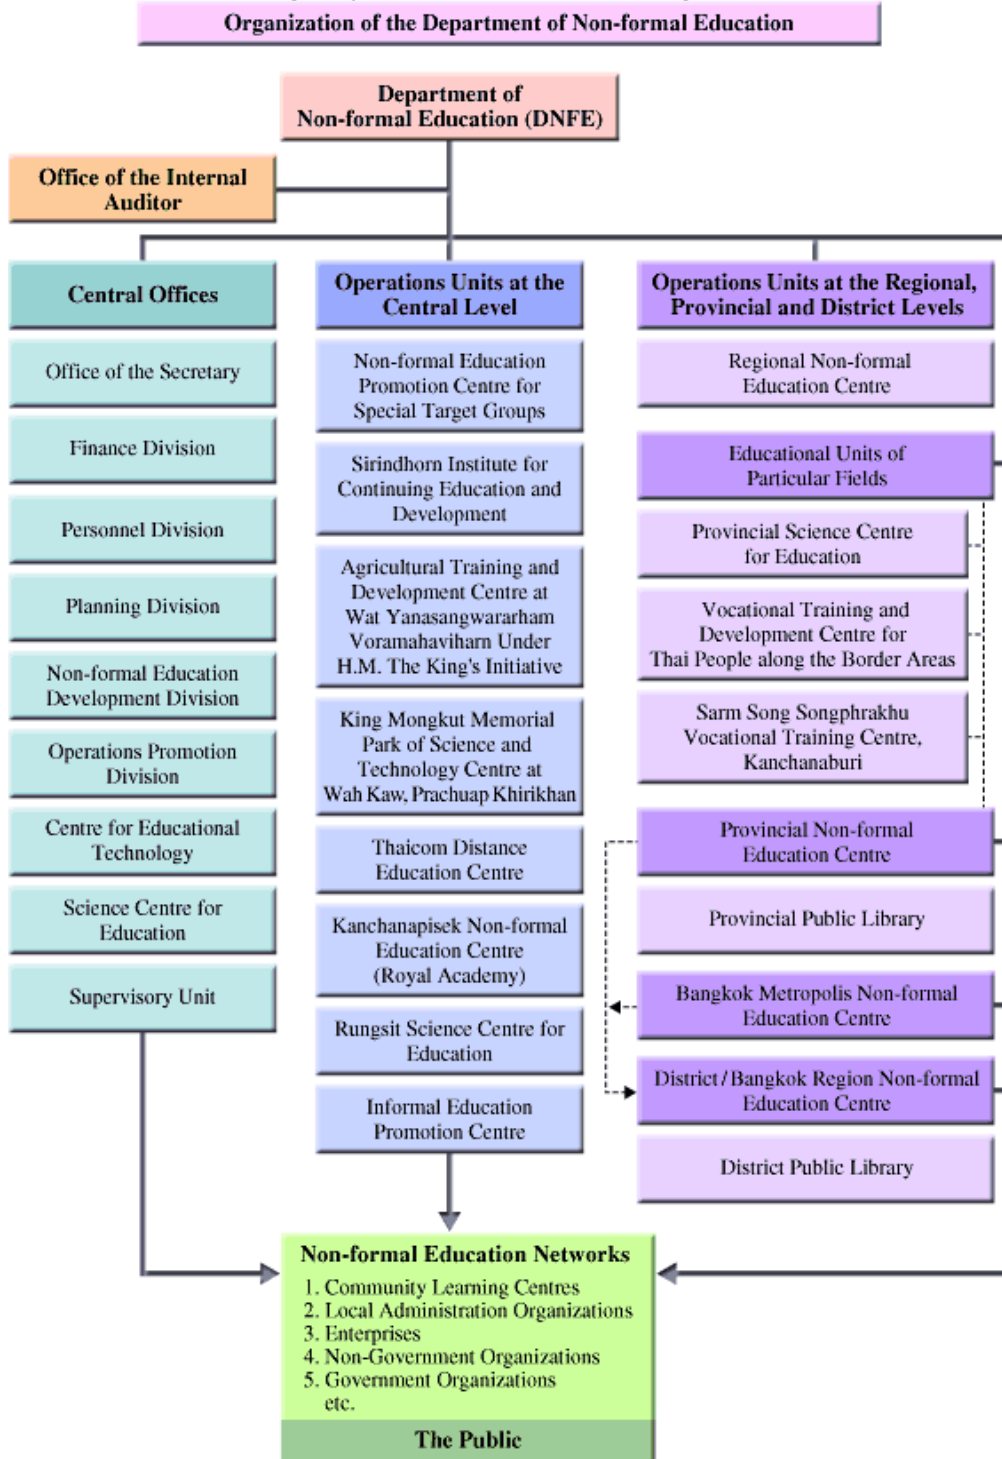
Organization of the Department of Non-formal Education

Department of Non-formal Education (DNFE)

Office of the Internal Auditor

Central Offices

Office of the Secretary

Finance Division

Personnel Division

Planning Division

Non-formal Education Development Division

Operations Promotion Division

Centre for Educational Technology

Science Centre for Education

Supervisory Unit

Operations Units at the Central Level

Non-formal Education Promotion Centre for Special Target Groups

Sirindhorn Institute for Continuing Education and Development

Agricultural Training and Development Centre at Wat Yanasangwararham Voramahaviharn Under H.M. The King's Initiative

King Mongkut Memorial Park of Science and Technology Centre at Wah Kaw, Prachuap Khirikhan

Thaicom Distance Education Centre

Kanchanapisek Non-formal Education Centre (Royal Academy)

Rungsit Science Centre for Education

Informal Education Promotion Centre

Operations Units at the Regional, Provincial and District Levels

Regional Non-formal Education Centre

Educational Units of Particular Fields

Provincial Science Centre for Education

Vocational Training and Development Centre for Thai People along the Border Areas

Sarm Song Songphrakhu Vocational Training Centre, Kanchanaburi

Provincial Non-formal Education Centre

Provincial Public Library

Bangkok Metropolis Non-formal Education Centre

District / Bangkok Region Non-formal Education Centre

District Public Library

Non-formal Education Networks
1. Community Learning Centres
2. Local Administration Organizations
3. Enterprises
4. Non-Government Organizations
5. Government Organizations
etc.

The Public